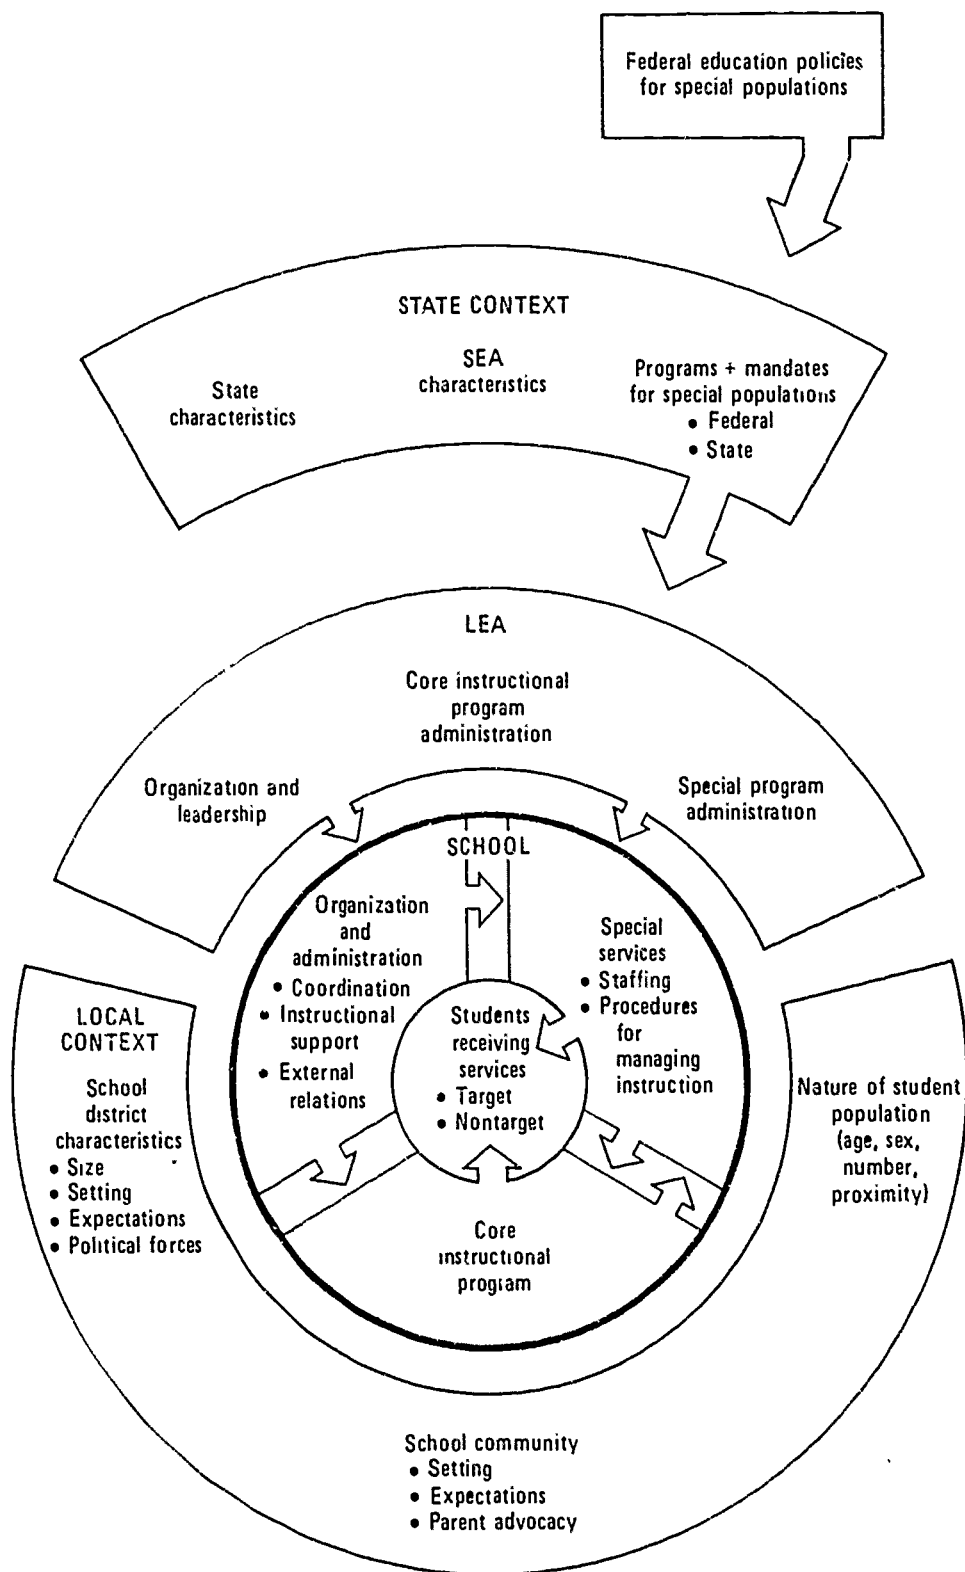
Federal education policies for special populations

STATE CONTEXT

State characteristics

SEA characteristics

Programs + mandates for special populations
• Federal
• State

LEA

Core instructional program administration

Organization and leadership

Special program administration

SCHOOL

Organization and administration
• Coordination
• Instructional support
• External relations

Special services
• Staffing
• Procedures for managing instruction

Students receiving services
• Target
• Nontarget

Core instructional program

LOCAL CONTEXT

School district characteristics
• Size
• Setting
• Expectations
• Political forces

Nature of student population (age, sex, number, proximity)

School community
• Setting
• Expectations
• Parent advocacy